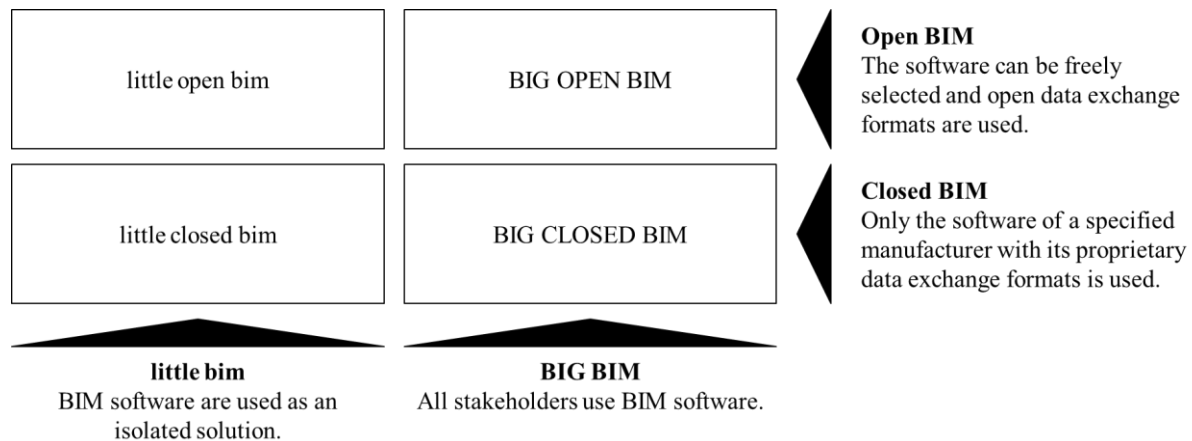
little open bim

BIG OPEN BIM

**Open BIM**
The software can be freely selected and open data exchange formats are used.

little closed bim

BIG CLOSED BIM

**Closed BIM**
Only the software of a specified manufacturer with its proprietary data exchange formats is used.

**little bim**
BIM software are used as an isolated solution.

**BIG BIM**
All stakeholders use BIM software.